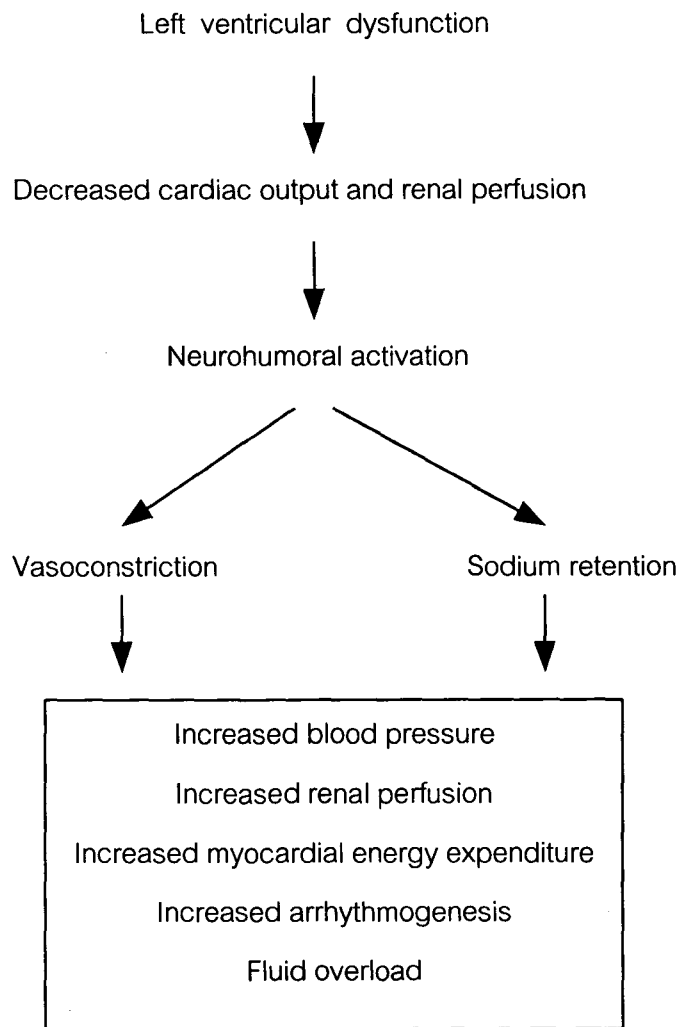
Left ventricular dysfunction

Decreased cardiac output and renal perfusion

Neurohumoral activation

Vasoconstriction

Sodium retention

Increased blood pressure

Increased renal perfusion

Increased myocardial energy expenditure

Increased arrhythmogenesis

Fluid overload